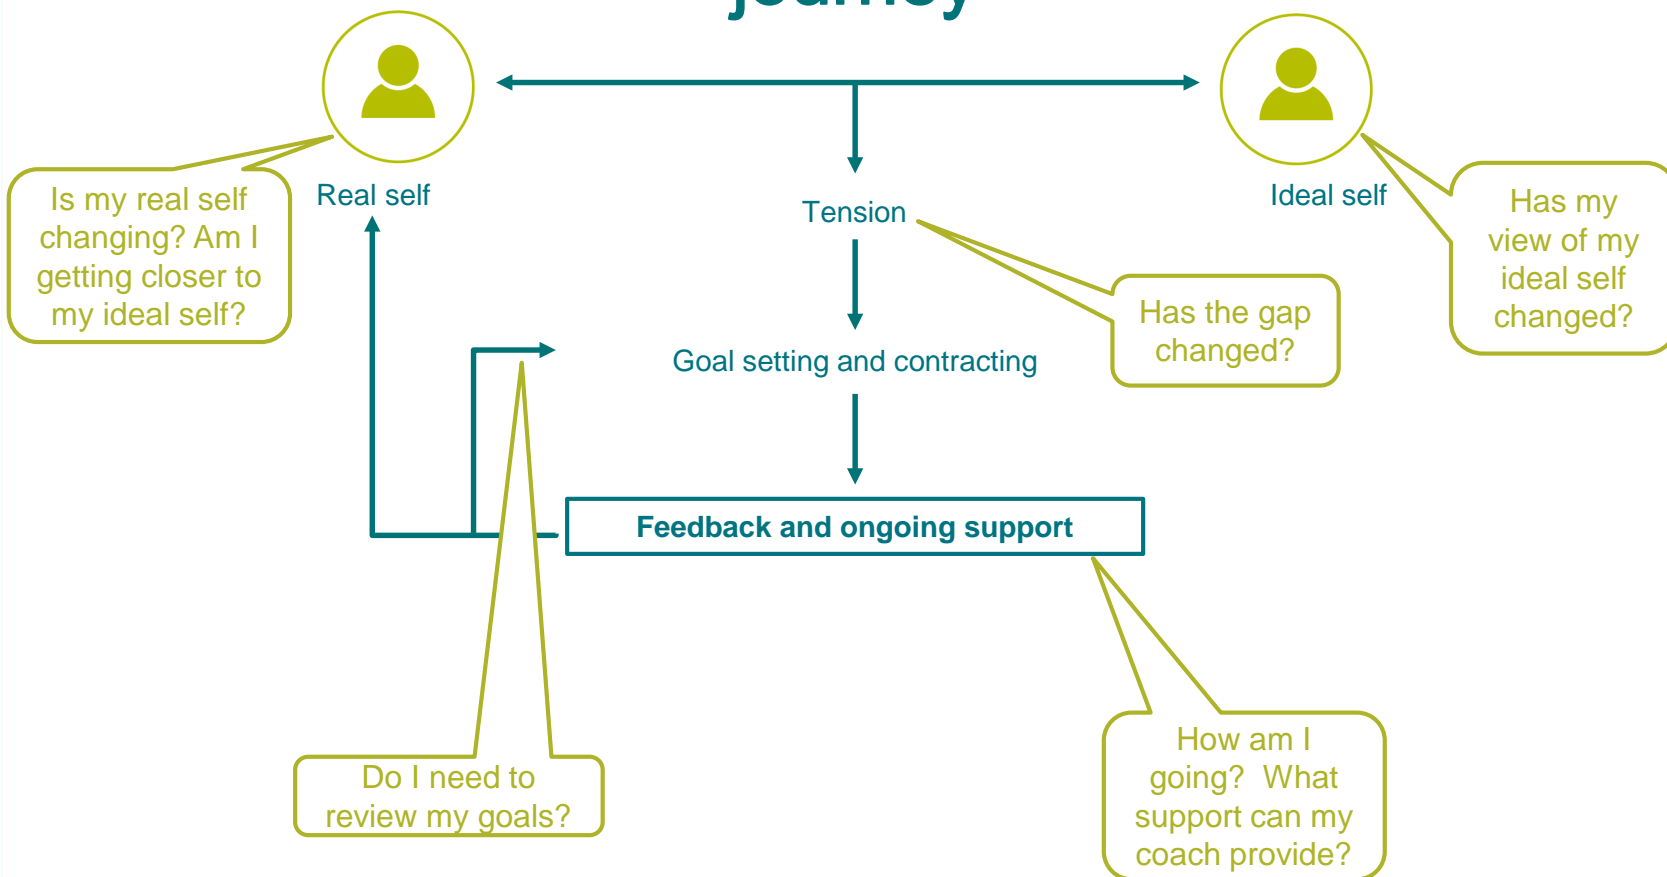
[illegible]

Is my real self changing? Am I getting closer to my ideal self?

Real self

Tension

Ideal self

Has my view of my ideal self changed?

Has the gap changed?

Goal setting and contracting

Feedback and ongoing support

Do I need to review my goals?

How am I going? What support can my coach provide?